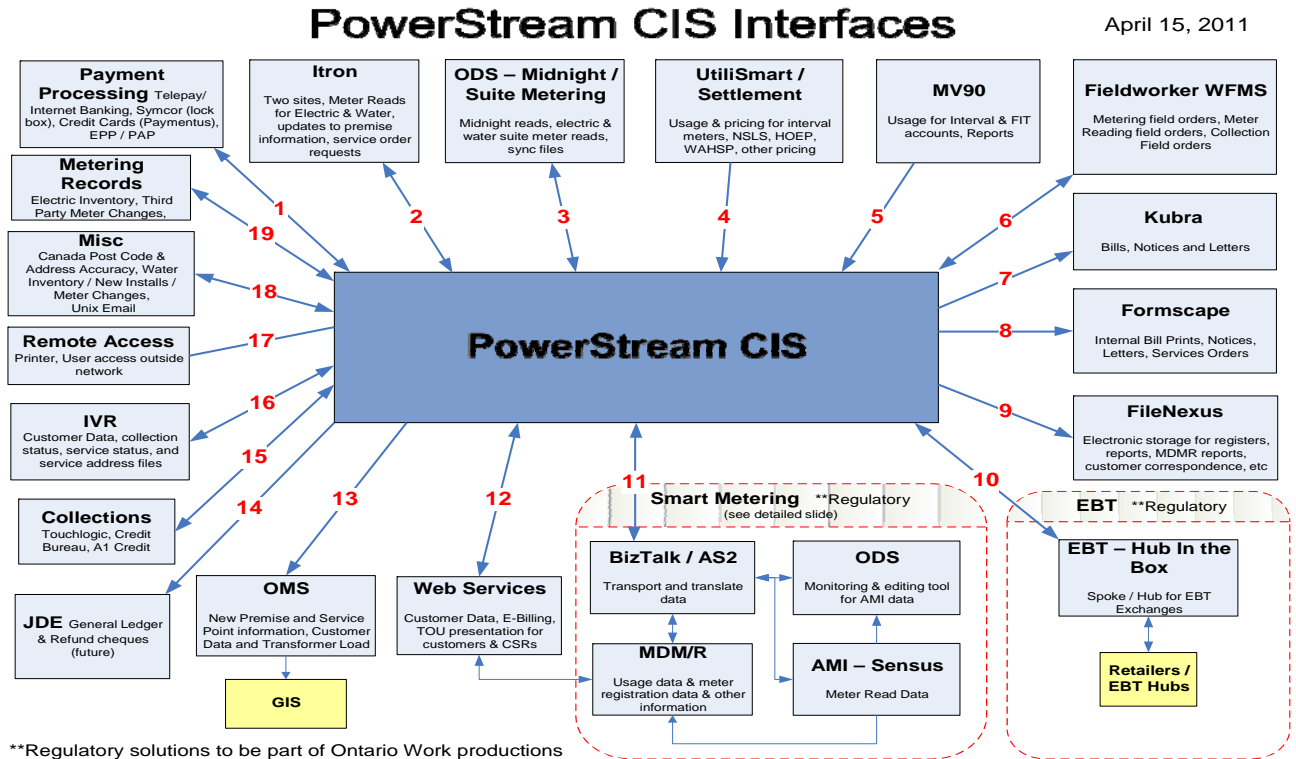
PowerStream CIS Interfaces

April 15, 2011

Payment Processing Telepay/ Internet Banking, Symcor (lock box), Credit Cards (Paymentus), EPP / PAP

Itron
Two sites, Meter Reads for Electric & Water, updates to premise information, service order requests

ODS – Midnight / Suite Metering
Midnight reads, electric & water suite meter reads, sync files

UtiliSmart / Settlement
Usage & pricing for interval meters, NSLS, HOEP, WAHSP, other pricing

MV90
Usage for Interval & FIT accounts, Reports

Fieldworker WFMS
Metering field orders, Meter Reading field orders, Collection Field orders

Metering Records
Electric Inventory, Third Party Meter Changes,

Kubra
Bills, Notices and Letters

Misc
Canada Post Code & Address Accuracy, Water Inventory / New Installs / Meter Changes, Unix Email

Formscape
Internal Bill Prints, Notices, Letters, Services Orders

Remote Access
Printer, User access outside network

PowerStream CIS

FileNexus
Electronic storage for registers, reports, MDMR reports, customer correspondence, etc

IVR
Customer Data, collection status, service status, and service address files

Collections
Touchlogic, Credit Bureau, A1 Credit

JDE General Ledger & Refund cheques (future)

1
2
3
4
5
6
7
8
9
10
11
12
13
14
15
16
17
18
19

Smart Metering **Regulatory
(see detailed slide)

BizTalk / AS2
Transport and translate data

ODS
Monitoring & editing tool for AMI data

MDM/R
Usage data & meter registration data & other information

AMI – Sensus
Meter Read Data

EBT **Regulatory

EBT – Hub In the Box
Spoke / Hub for EBT Exchanges

Retailers / EBT Hubs

OMS
New Premise and Service Point information, Customer Data and Transformer Load

GIS

Web Services
Customer Data, E-Billing, TOU presentation for customers & CSRs

**Regulatory solutions to be part of Ontario Work productions